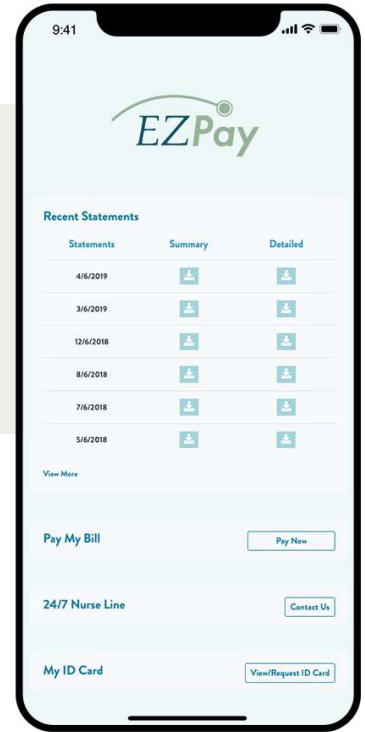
9:41

EZPay

Recent Statements

| Statements | Summary | Detailed |
|---|---|---|
| 4/6/2019 | | |
| 3/6/2019 | | |
| 12/6/2018 | | |
| 8/6/2018 | | |
| 7/6/2018 | | |
| 5/6/2018 | | |

View More

Pay My Bill

Pay Now

24/7 Nurse Line

Contact Us

My ID Card

View/Request ID Card